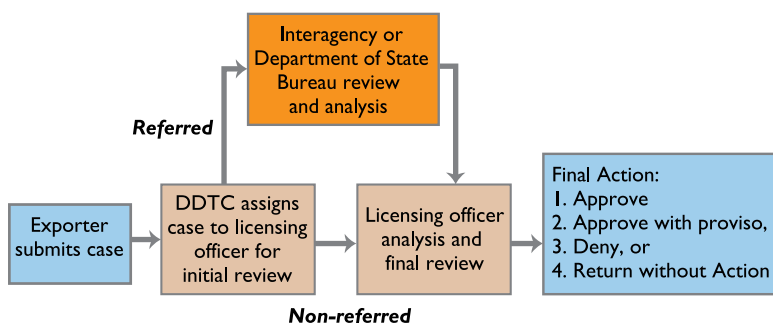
Interagency or Department of State Bureau review and analysis

Referred

Exporter submits case

DDTC assigns case to licensing officer for initial review

Licensing officer analysis and final review

Final Action:
1. Approve
2. Approve with proviso,
3. Deny, or
4. Return without Action

Non-referred